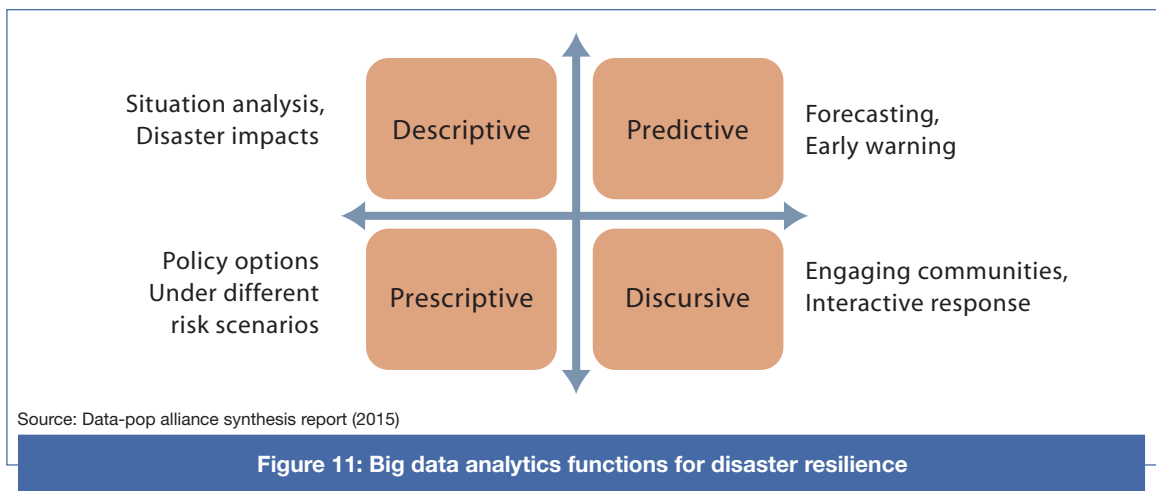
Situation analysis, Disaster impacts

Descriptive

Predictive

Forecasting, Early warning

Policy options Under different risk scenarios

Prescriptive

Discursive

Engaging communities, Interactive response

Source: Data-pop alliance synthesis report (2015)

Figure 11: Big data analytics functions for disaster resilience